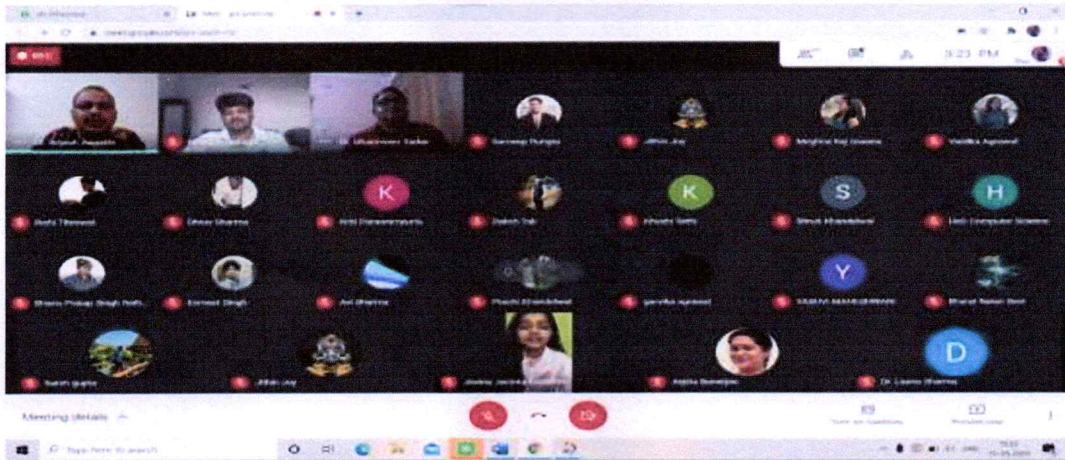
REC

3:23 PM

Arpit Aggarwal
Dr. Bhupender Yadav
Sandeep Dungas
Jithin Joy
Meghna Raj Saxena
Vanshika Agrawal

Jyoti Tiwari
Dhruv Sharma
Kriti Daswani
Sakshi Sah
Khushi Sethi
Shruti Khandelwal
HoD Computer Science

Bhanu Pratap Singh Rathore
Karmeet Singh
Avi Sharma
Prachi Khandelwal
garvika agrawal
YASHVI MAHESHWARI
Bharat Nahar Soni

Sakshi gupta
Jithin Joy
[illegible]
Arpita Banerjee
Dr. Leena Sharma

Meeting details

Turn on captions
Present now

Type here to search